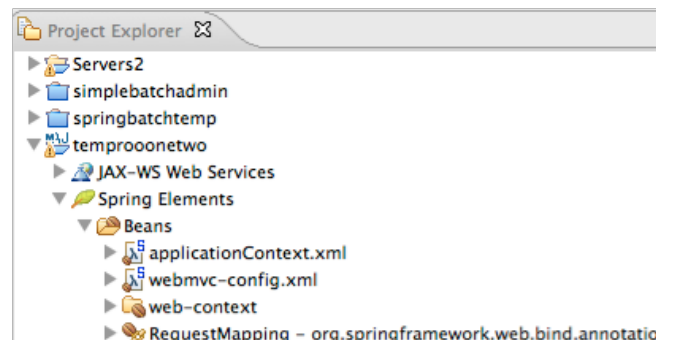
Project Explorer ☒

Servers2
simplebatchadmin
springbatchtemp
temprooonetwo
JAX-WS Web Services
Spring Elements
Beans
applicationContext.xml
webmvc-config.xml
web-context
RequestMapping - org.springframework.web.bind.annotatic